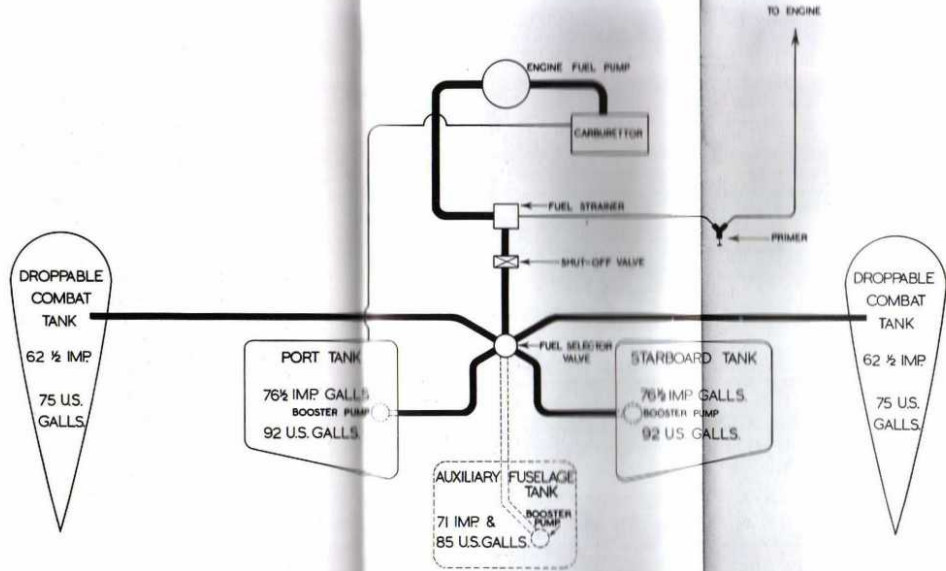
TO ENGINE

ENGINE FUEL PUMP

CARBURETTOR

FUEL STRAINER

PRIMER

SHUT-OFF VALVE

DROPPABLE COMBAT TANK

62 ½ IMP.

75 U.S. GALLS.

FUEL SELECTOR VALVE

PORT TANK

76½ IMP. GALLS.

BOOSTER PUMP

92 U.S. GALLS.

STARBOARD TANK

76½ IMP. GALLS.

BOOSTER PUMP

92 US GALLS.

DROPPABLE COMBAT TANK

62 ½ IMP.

75 U.S. GALLS.

AUXILIARY FUSELAGE TANK

71 IMP. &

85 U.S.GALLS.

BOOSTER PUMP